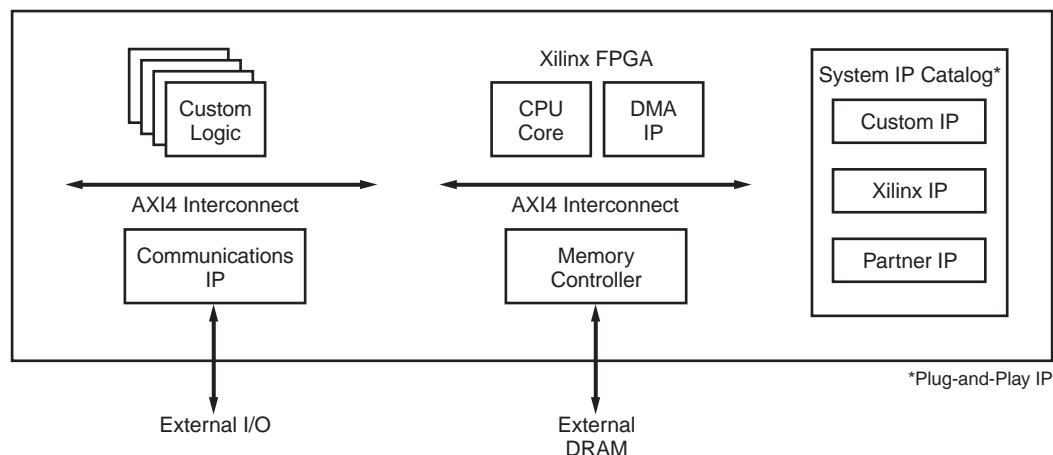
Custom Logic

Xilinx FPGA

CPU Core

DMA IP

System IP Catalog*

Custom IP

Xilinx IP

Partner IP

AXI4 Interconnect

AXI4 Interconnect

Communications IP

Memory Controller

*Plug-and-Play IP

External I/O

External DRAM